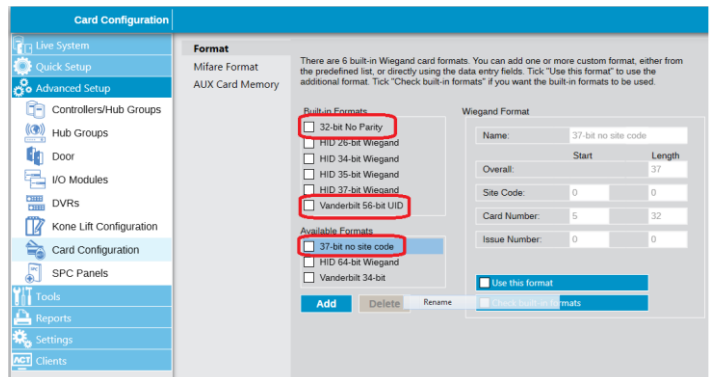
Card Configuration

Live System

Quick Setup

Advanced Setup

Controllers/Hub Groups

Hub Groups

Door

I/O Modules

DVRs

Kone Lift Configuration

Card Configuration

SPC Panels

Tools

Reports

Settings

Clients

Format

Mifare Format

AUX Card Memory

There are 6 built-in Wiegand card formats. You can add one or more custom format, either from the predefined list, or directly using the data entry fields. Tick "Use this format" to use the additional format. Tick "Check built-in formats" if you want the built-in formats to be used.

Built-in Formats

32-bit No Parity

HID 26-bit Wiegand

HID 34-bit Wiegand

HID 35-bit Wiegand

HID 37-bit Wiegand

Vanderbilt 56-bit UID

Available Formats

37-bit no site code

HID 64-bit Wiegand

Vanderbilt 34-bit

Add

Delete

Rename

Wiegand Format

| | Start | Length |
|---|---|---|
| Name: | 37-bit no site code | |
| Overall: | | 37 |
| Site Code: | 0 | 0 |
| Card Number: | 5 | 32 |
| Issue Number: | 0 | 0 |

Use this format

Check built-in formats